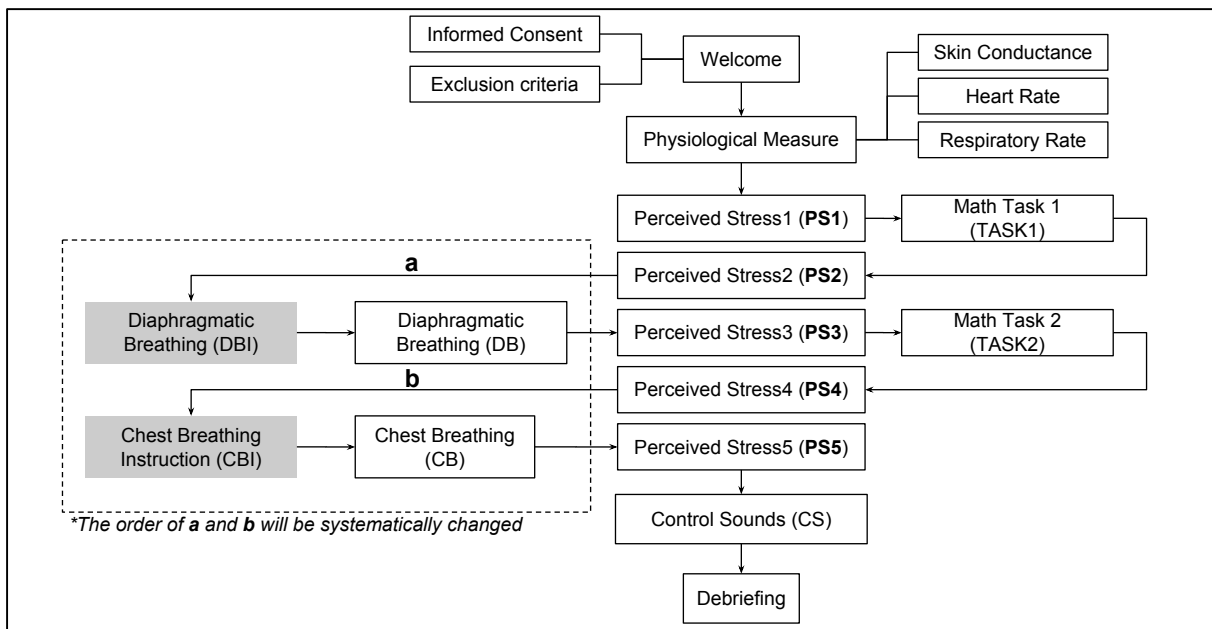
Informed Consent

Exclusion criteria

Welcome

Skin Conductance

Heart Rate

Physiological Measure

Respiratory Rate

Perceived Stress1 (**PS1**)

Math Task 1 (TASK1)

**a**

Perceived Stress2 (**PS2**)

Diaphragmatic Breathing (DBI)

Diaphragmatic Breathing (DB)

Perceived Stress3 (**PS3**)

Math Task 2 (TASK2)

**b**

Perceived Stress4 (**PS4**)

Chest Breathing Instruction (CBI)

Chest Breathing (CB)

Perceived Stress5 (**PS5**)

*The order of **a** and **b** will be systematically changed

Control Sounds (CS)

Debriefing